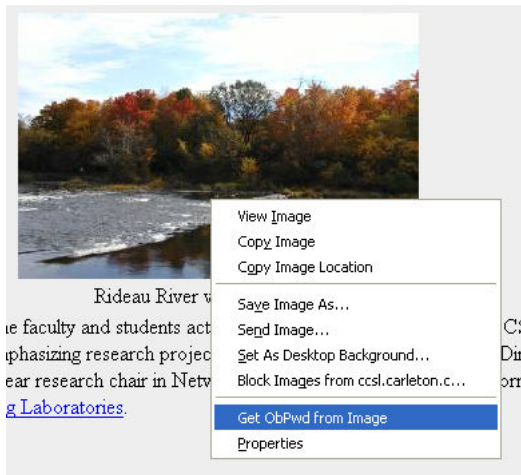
Rideau River w

ne faculty and students act
nphasizing research projec
ear research chair in Netw
g Laboratories.

CS
Di
orn

View Image
Copy Image
Copy Image Location
Save Image As...
Send Image...
Set As Desktop Background...
Block Images from ccsl.carleton.c...
Get ObPwd from Image
Properties